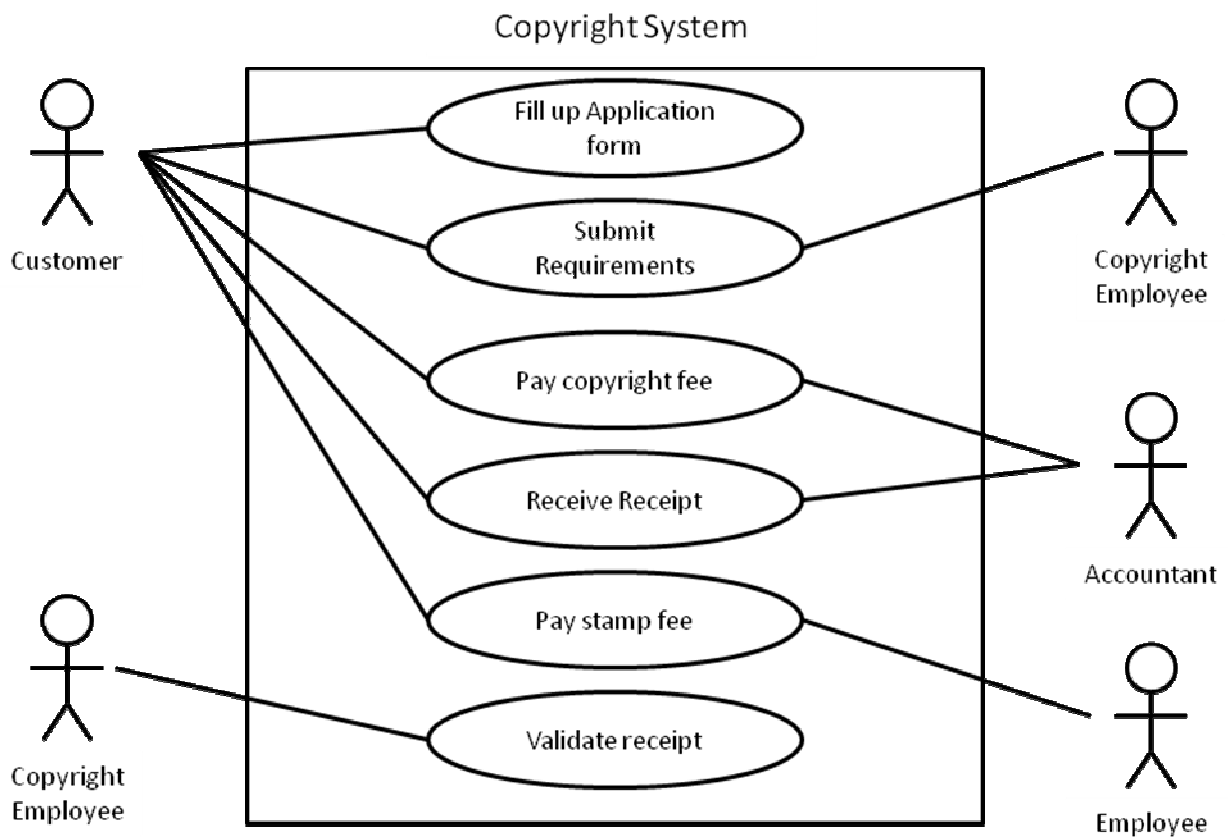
Copyright System

Customer

Fill up Application form

Submit Requirements

Pay copyright fee

Receive Receipt

Pay stamp fee

Validate receipt

Copyright Employee

Accountant

Copyright Employee

Employee